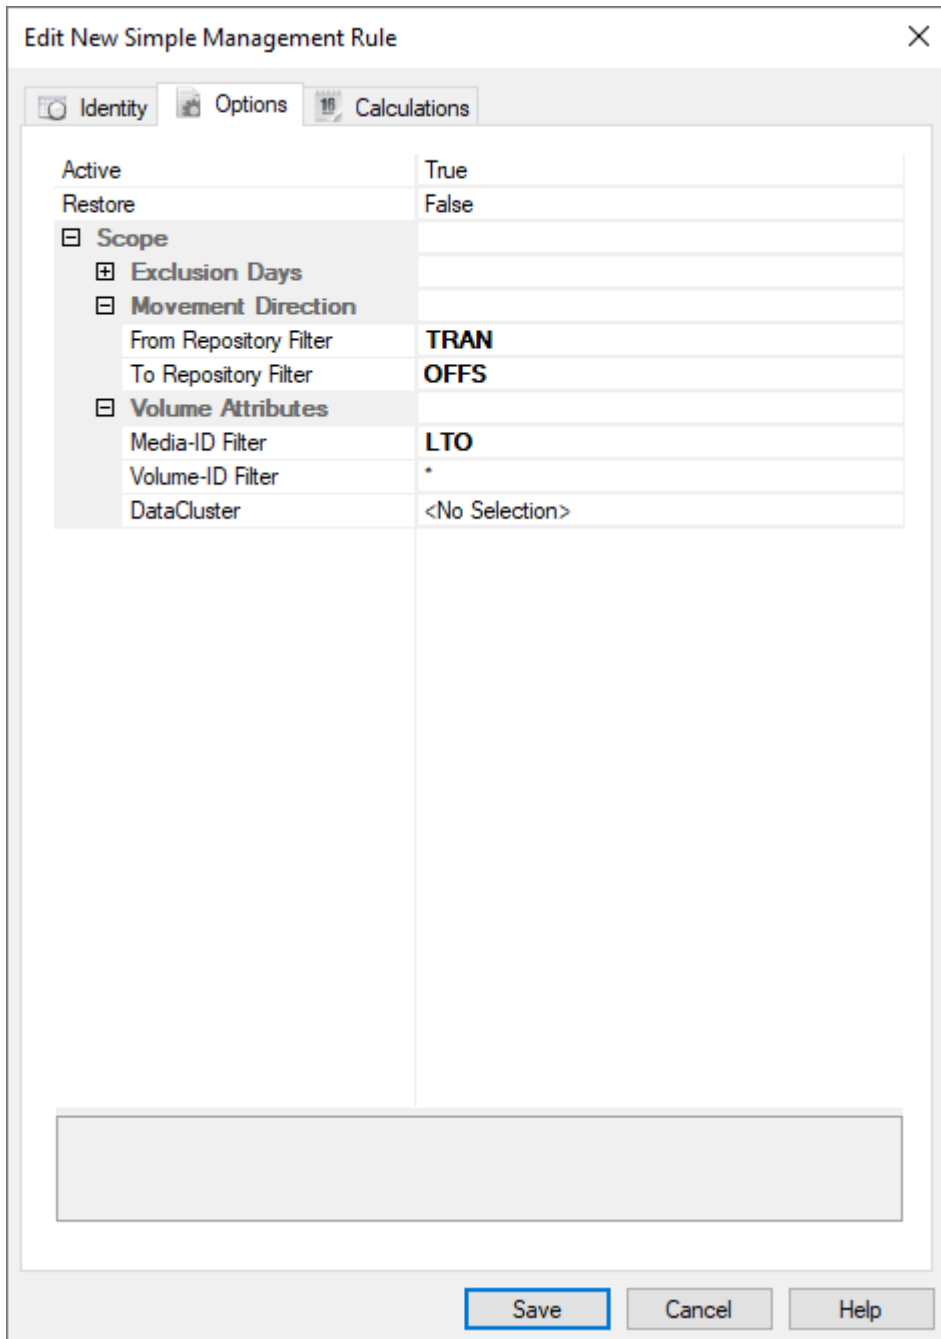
Edit New Simple Management Rule

Identity | Options | Calculations

| | |
|---|---|
| Active | True |
| Restore | False |
| ⊟ Scope | |
| ⊞ Exclusion Days | |
| ⊟ Movement Direction | |
| From Repository Filter | TRAN |
| To Repository Filter | OFFS |
| ⊟ Volume Attributes | |
| Media-ID Filter | LTO |
| Volume-ID Filter | * |
| DataCluster | <No Selection> |

Save | Cancel | Help